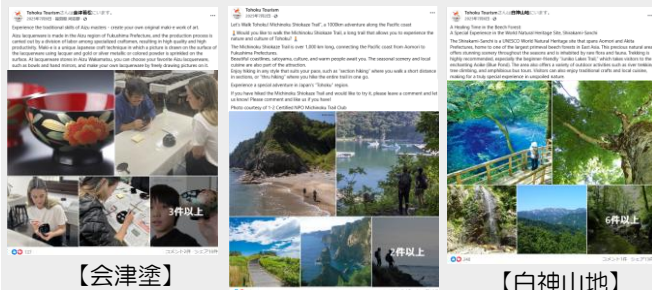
Tohoku Tourism さんは会津若松にいます。
Experience the traditional skills of Aizu makers – create your own original maki-e work of art.
Aizu lacquerware is made in the Aizu region of Fukushima Prefecture, and the production process is carried out by a division of labor among specialized craftsmen, resulting in high quality and high productivity. Maki-e is a unique Japanese craft technique in which a picture is drawn on the surface of the lacquerware using lacquer and gold or silver metallic or colored powder is sprinkled on the surface. At lacquerware stores in Aizu Wakamatsu, you can choose your favorite Aizu lacquerware, such as bowls and hand mirrors, and make your own lacquerware by freely drawing pictures on it.
3件以上

【会津塗】

Tohoku Tourism
Let's Walk Tohoku! Michinoku Shiokaze Trail, a 1000km adventure along the Pacific coast
Would you like to walk the Michinoku Shiokaze Trail, a long trail that allows you to experience the nature and culture of Tohoku?
The Michinoku Shiokaze Trail is over 1,000 km long, connecting the Pacific coast from Aomori to Fukushima Prefectures.
Beautiful coastlines, satoyama culture, and warm people await you. The seasonal scenery and local cuisine are also part of the attraction.
Enjoy hiking in any style that suits your pace, such as "section hiking" where you walk a short distance in sections, or "thru-hiking" where you hike the entire trail in one go.
Experience a special adventure in Japan's "Tohoku" region.
If you have hiked the Michinoku Shiokaze Trail and would like to try it, please leave a comment and tell us know! Please comment and like us if you have!
Photo courtesy of ©2 Certified NPO Michinoku Trail Club
2件以上

Tohoku Tourism さんは白神山地にいます。
A Healing Time in the Beech Forest
A Special Experience in the World Natural Heritage Site, Shirakami Sanchi
The Shirakami Sanchi is a UNESCO World Natural Heritage site that spans Aomori and Akita Prefectures, home to one of the largest primeval beech forests in East Asia. This precious natural area offers stunning scenery throughout the seasons and is inhabited by rare flora and fauna. Trekking is highly recommended, especially the beginner-friendly "Juniko Lakes Trail," which takes visitors to the enchanting Aoike (Blue Pond). The area also offers a variety of outdoor activities such as river trekking, tree climbing, and amphibious bus tours. Visitors can also enjoy traditional crafts and local cuisine, making for a truly special experience in unspoiled nature.
6件以上

【白神山地】